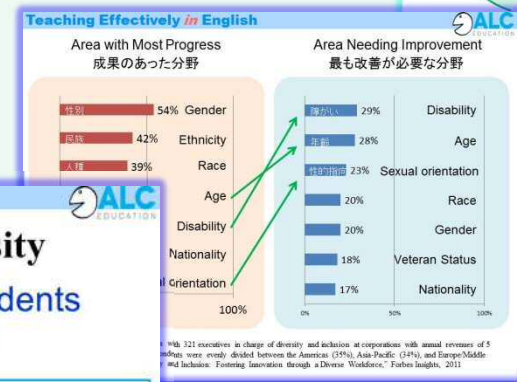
Teaching Effectively in English

ALC EDUCATION

Area with Most Progress
成果のあった分野

| | | |
|---|---|---|
| 性別 | 54% | Gender |
| 民族 | 42% | Ethnicity |
| 人種 | 39% | Race |
| | | Age |
| | | Disability |
| | | Nationality |
| | | al Orientation |

100%

Area Needing Improvement
最も改善が必要な分野

| | | |
|---|---|---|
| 障がい | 29% | Disability |
| 年齢 | 28% | Age |
| 性的指向 | 23% | Sexual orientation |
| | 20% | Race |
| | 20% | Gender |
| | 18% | Veteran Status |
| | 17% | Nationality |

0% 50% 100%

ALC EDUCATION

sity

dents

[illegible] with 321 executives in charge of diversity and inclusion at corporations with annual revenues of 5 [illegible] ndents were evenly divided between the Americas (35%), Asia-Pacific (34%), and Europe/Middle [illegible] and Inclusion: Fostering Innovation through a Diverse Workforce," Forbes Insights, 2011